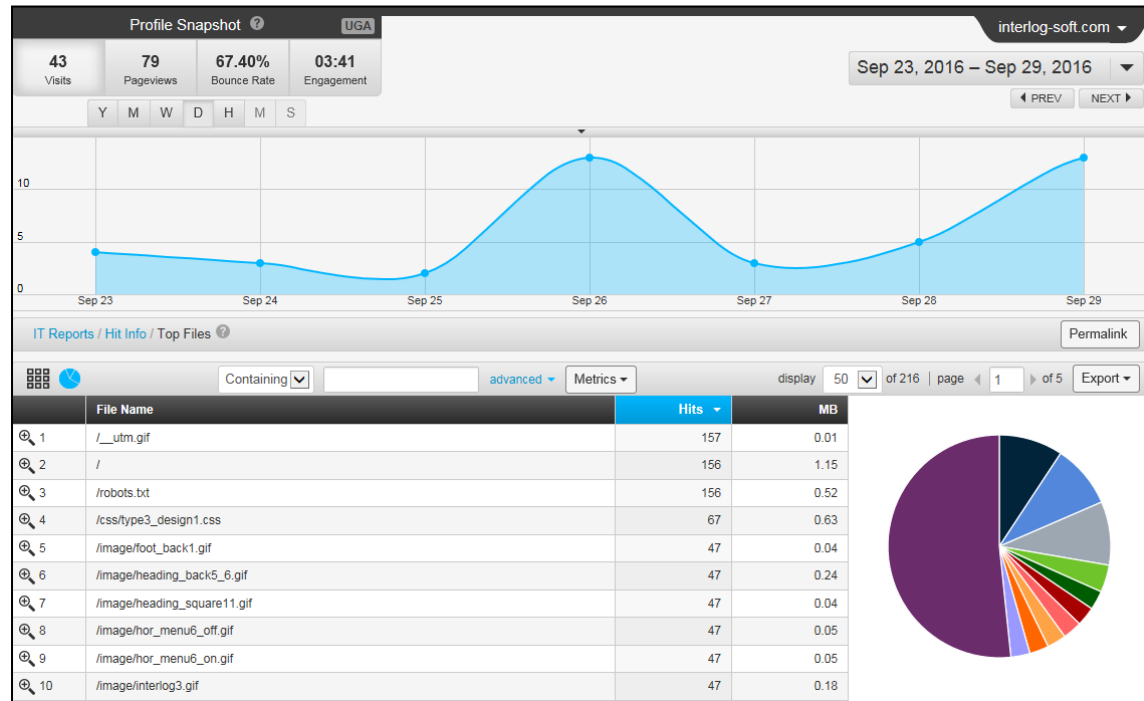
Profile Snapshot ? UGA

interlog-soft.com

| 43 | 79 | 67.40% | 03:41 |
|---|---|---|---|
| Visits | Pageviews | Bounce Rate | Engagement |

Sep 23, 2016 – Sep 29, 2016

PREV NEXT

Y M W D H M S

10
5
0

Sep 23 Sep 24 Sep 25 Sep 26 Sep 27 Sep 28 Sep 29

IT Reports / Hit Info / Top Files ?

Permalink

Containing advanced Metrics display 50 of 216 page 1 of 5 Export

| | File Name | Hits | MB |
|---|---|---|---|
| 1 | /__utm.gif | 157 | 0.01 |
| 2 | / | 156 | 1.15 |
| 3 | /robots.txt | 156 | 0.52 |
| 4 | /css/type3_design1.css | 67 | 0.63 |
| 5 | /image/foot_back1.gif | 47 | 0.04 |
| 6 | /image/heading_back5_6.gif | 47 | 0.24 |
| 7 | /image/heading_square11.gif | 47 | 0.04 |
| 8 | /image/hor_menu6_off.gif | 47 | 0.05 |
| 9 | /image/hor_menu6_on.gif | 47 | 0.05 |
| 10 | /image/interlog3.gif | 47 | 0.18 |